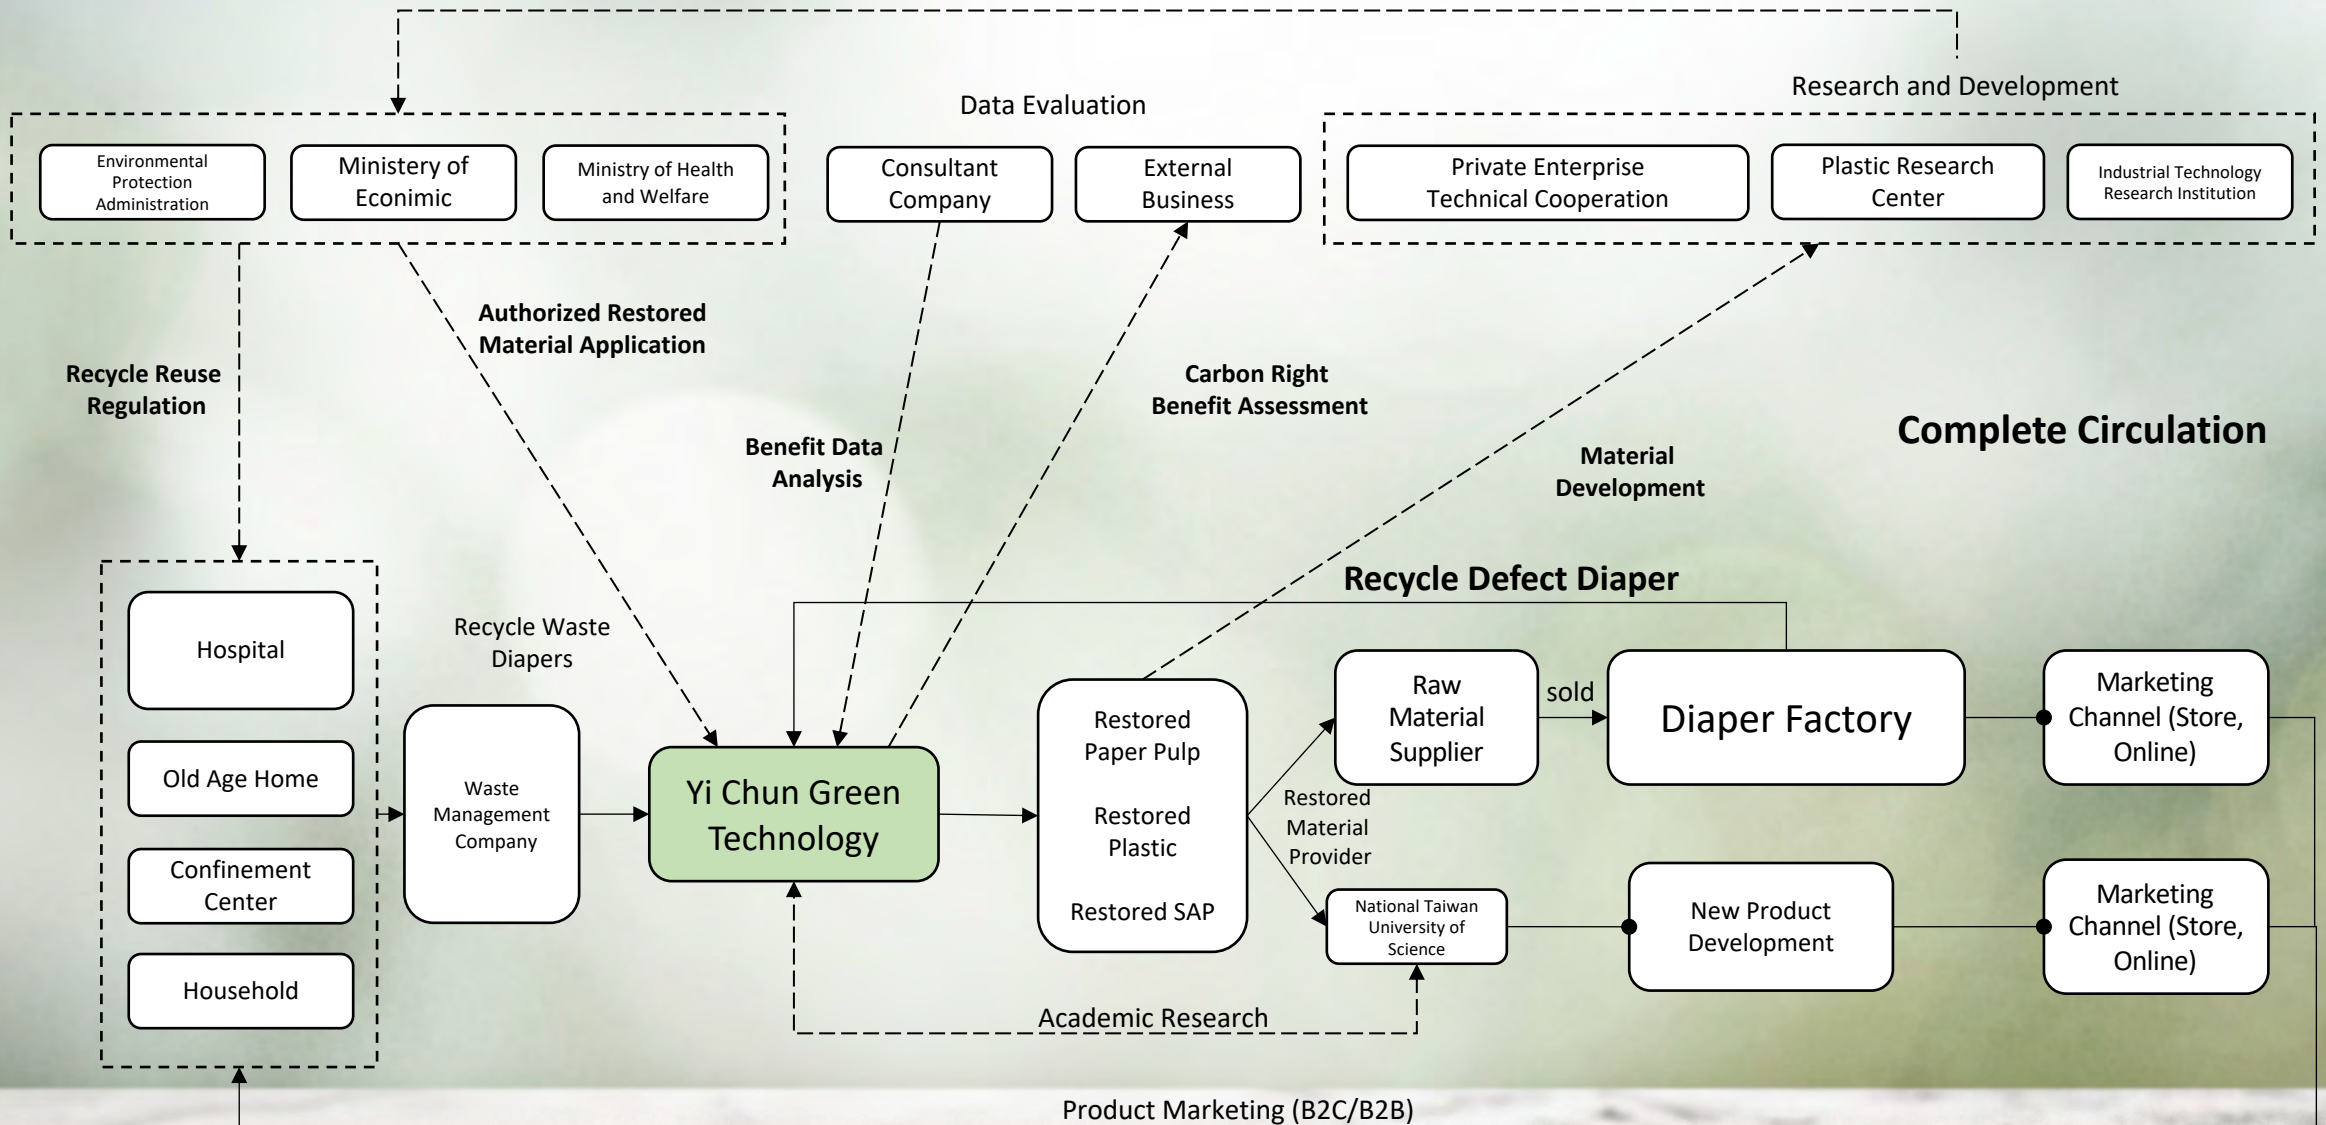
Research and Development

Data Evaluation

Environmental Protection Administration

Ministery of Econimic

Ministry of Health and Welfare

Consultant Company

External Business

Private Enterprise Technical Cooperation

Plastic Research Center

Industrial Technology Research Institution

Authorized Restored Material Application

Recycle Reuse Regulation

Carbon Right Benefit Assessment

Complete Circulation

Benefit Data Analysis

Material Development

Recycle Defect Diaper

Hospital

Recycle Waste Diapers

Old Age Home

Waste Management Company

Yi Chun Green Technology

Restored Paper Pulp

Restored Plastic

Restored SAP

Raw Material Supplier

sold

Diaper Factory

Marketing Channel (Store, Online)

Confinement Center

Restored Material Provider

Household

National Taiwan University of Science

New Product Development

Marketing Channel (Store, Online)

Academic Research

Product Marketing (B2C/B2B)